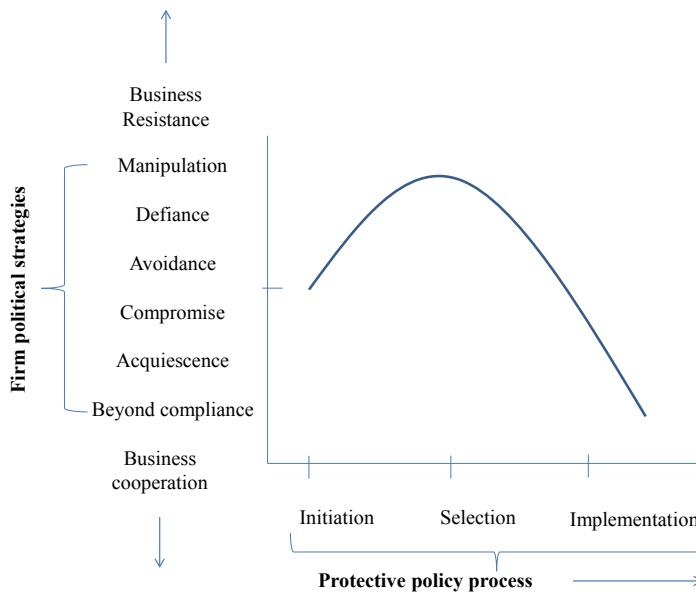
Business Resistance

Firm political strategies

Manipulation

Defiance

Avoidance

Compromise

Acquiescence

Beyond compliance

Business cooperation

Initiation

Selection

Implementation

Protective policy process